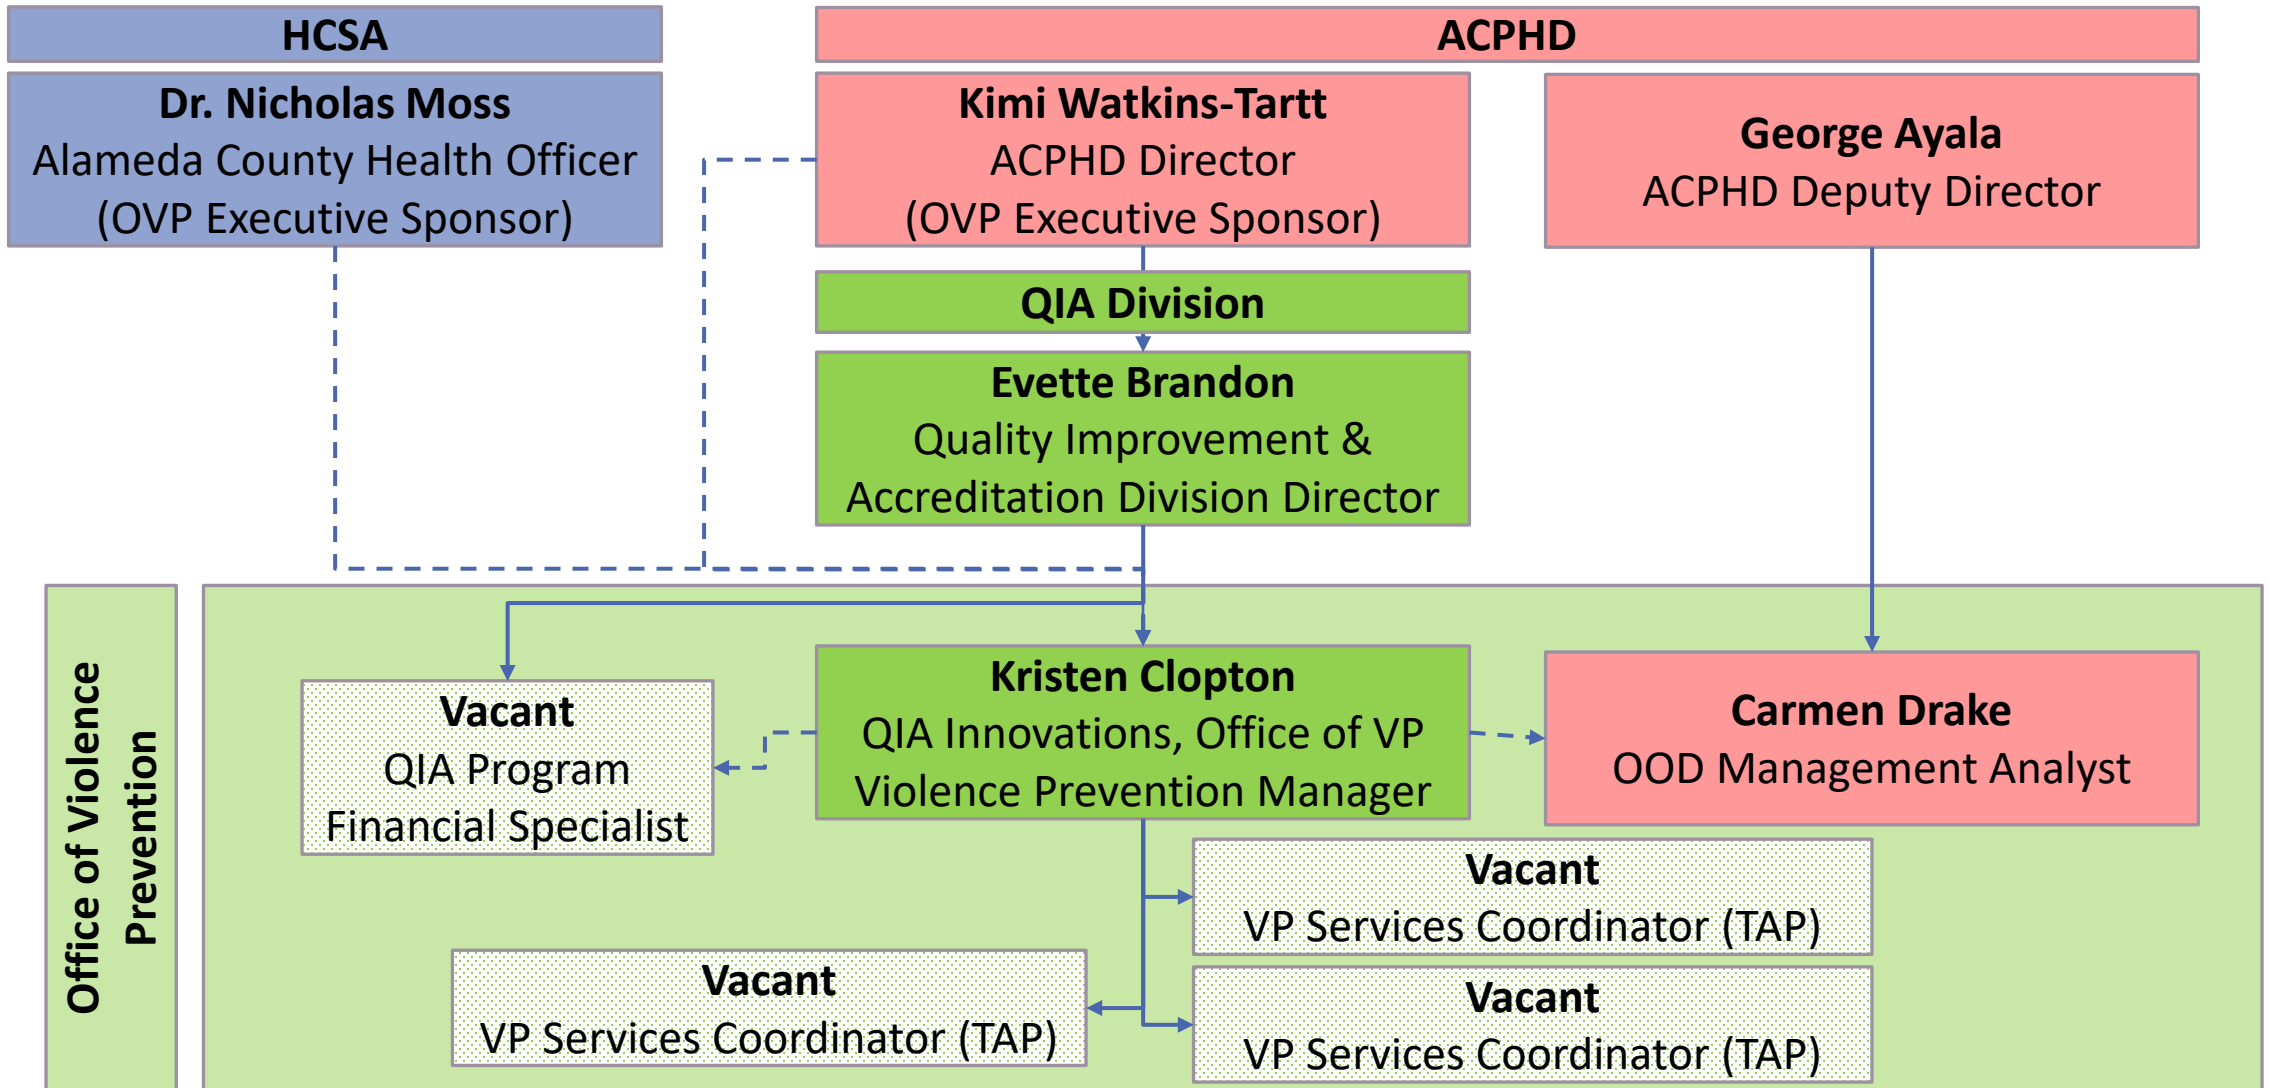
HCSA

Dr. Nicholas Moss
Alameda County Health Officer
(OVP Executive Sponsor)

ACPHD

Kimi Watkins-Tartt
ACPHD Director
(OVP Executive Sponsor)

George Ayala
ACPHD Deputy Director

QIA Division

Evette Brandon
Quality Improvement &
Accreditation Division Director

Office of Violence Prevention

Vacant
QIA Program
Financial Specialist

Kristen Clopton
QIA Innovations, Office of VP
Violence Prevention Manager

Carmen Drake
OOD Management Analyst

Vacant
VP Services Coordinator (TAP)

Vacant
VP Services Coordinator (TAP)

Vacant
VP Services Coordinator (TAP)